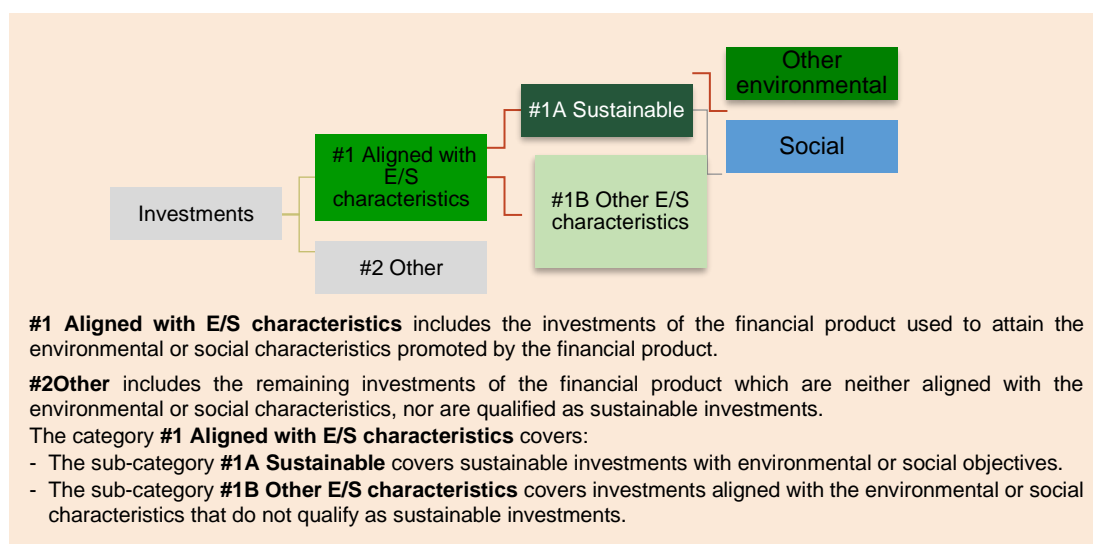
Investments

#1 Aligned with E/S characteristics

#2 Other

#1A Sustainable

#1B Other E/S characteristics

Other environmental

Social

**#1 Aligned with E/S characteristics** includes the investments of the financial product used to attain the environmental or social characteristics promoted by the financial product.

**#2Other** includes the remaining investments of the financial product which are neither aligned with the environmental or social characteristics, nor are qualified as sustainable investments.

The category **#1 Aligned with E/S characteristics** covers:

- The sub-category **#1A Sustainable** covers sustainable investments with environmental or social objectives.
- The sub-category **#1B Other E/S characteristics** covers investments aligned with the environmental or social characteristics that do not qualify as sustainable investments.